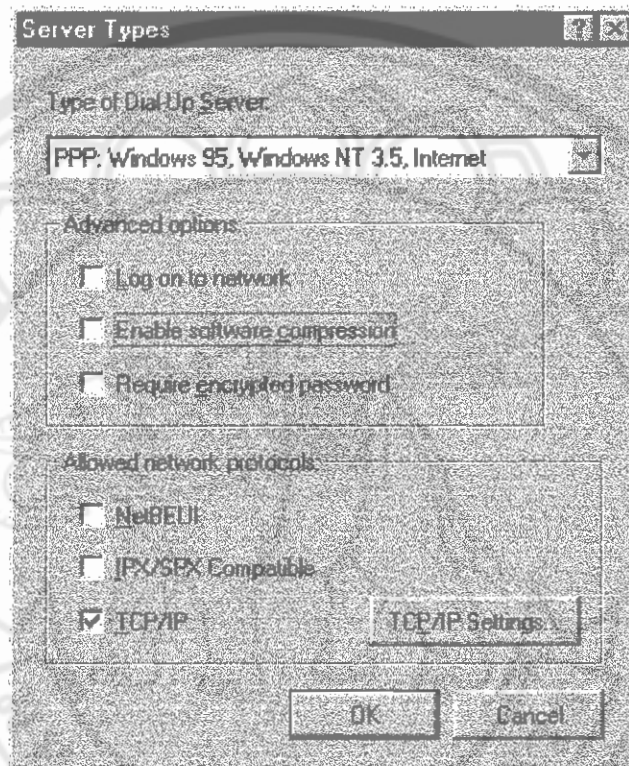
Server Types

Type of Dial-Up Server:

PPP: Windows 95, Windows NT 3.5, Internet

Advanced options

Log on to network

Enable software compression

Require encrypted password

Allowed network protocols:

NetBEUI

IPX/SPX Compatible

TCP/IP

TCP/IP Settings...

OK

Cancel